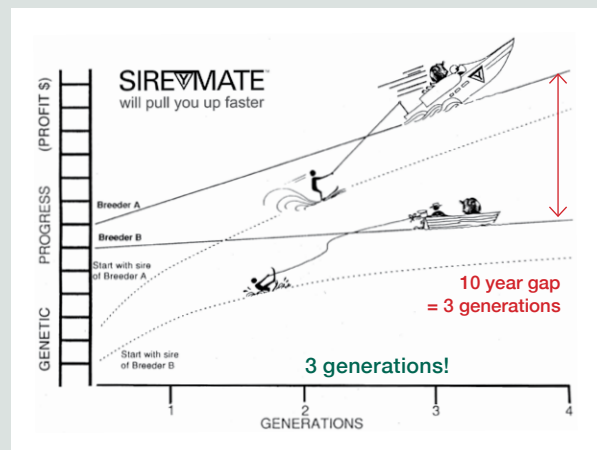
SIREMATE
will pull you up faster

GENETIC PROGRESS (PROFIT $)

Breeder A

Breeder B

Start with sire of Breeder A

Start with sire of Breeder B

10 year gap
= 3 generations

3 generations!

1
2
GENERATIONS
3
4